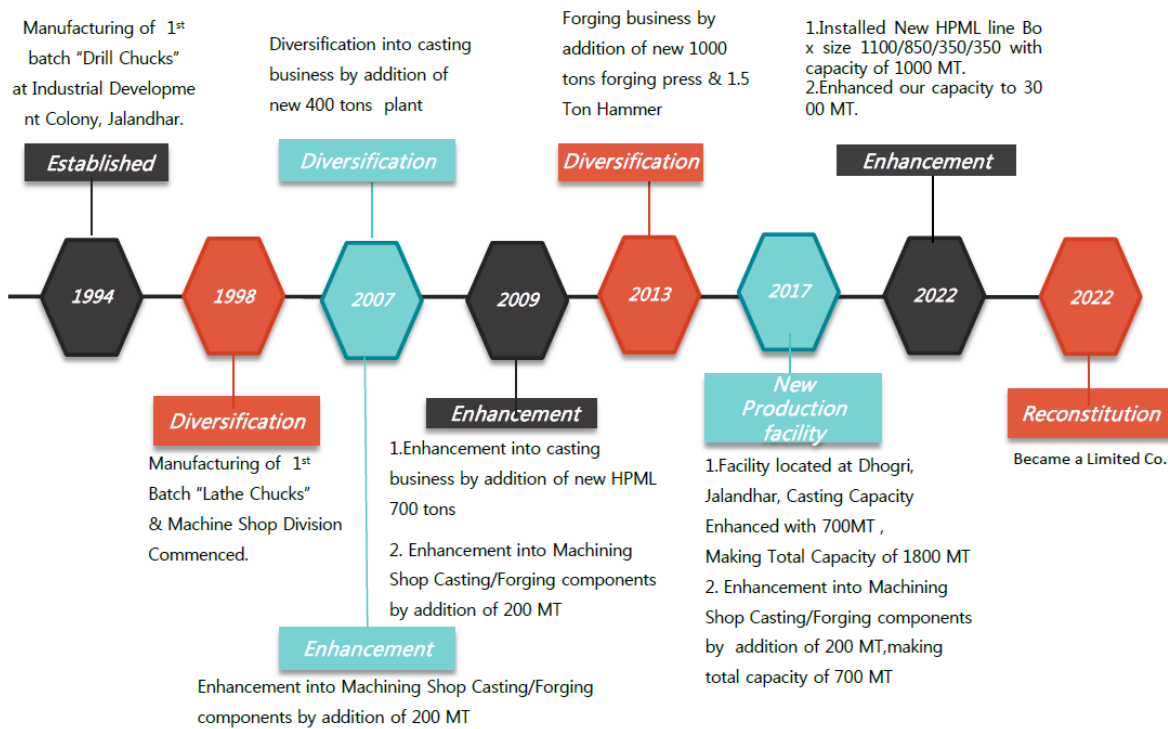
Manufacturing of $1^{st}$ batch "Drill Chucks" at Industrial Development Colony, Jalandhar.

Established

1994

Diversification into casting business by addition of new 400 tons plant

Diversification

2007

Forging business by addition of new 1000 tons forging press & 1.5 Ton Hammer

Diversification

2013

1.Installed New HPML line Box size 1100/850/350/350 with capacity of 1000 MT.
2.Enhanced our capacity to 3000 MT.

Enhancement

2022

1998

Diversification

Manufacturing of $1^{st}$ Batch "Lathe Chucks" & Machine Shop Division Commenced.

2009

Enhancement

1.Enhancement into casting business by addition of new HPML 700 tons

2. Enhancement into Machining Shop Casting/Forging components by addition of 200 MT

Enhancement

Enhancement into Machining Shop Casting/Forging components by addition of 200 MT

2017

New Production facility

1.Facility located at Dhogri, Jalandhar, Casting Capacity Enhanced with 700MT , Making Total Capacity of 1800 MT
2. Enhancement into Machining Shop Casting/Forging components by addition of 200 MT,making total capacity of 700 MT

2022

Reconstitution

Became a Limited Co.